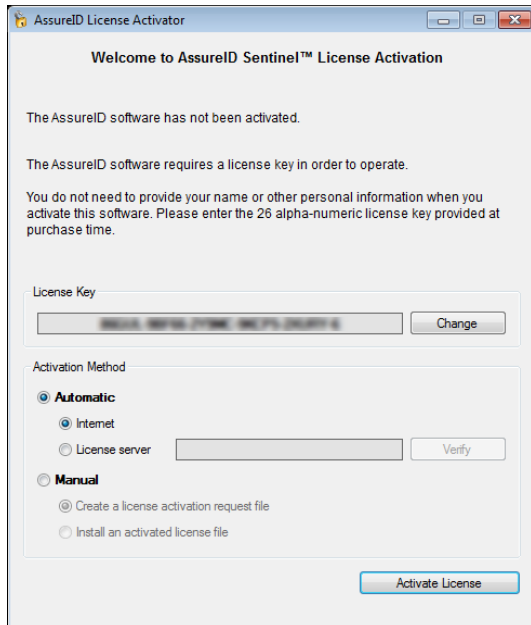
AssureID License Activator

Welcome to AssureID Sentinel™ License Activation

The AssureID software has not been activated.

The AssureID software requires a license key in order to operate.

You do not need to provide your name or other personal information when you activate this software. Please enter the 26 alpha-numeric license key provided at purchase time.

License Key

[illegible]

Change

Activation Method

Automatic

Internet

License server

Verify

Manual

Create a license activation request file

Install an activated license file

Activate License